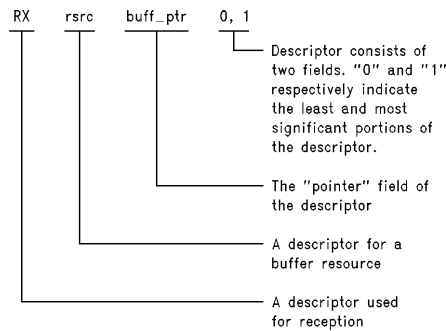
RX rsrc buff_ptr 0, 1

Descriptor consists of two fields. "0" and "1" respectively indicate the least and most significant portions of the descriptor.

The "pointer" field of the descriptor

A descriptor for a buffer resource

A descriptor used for reception